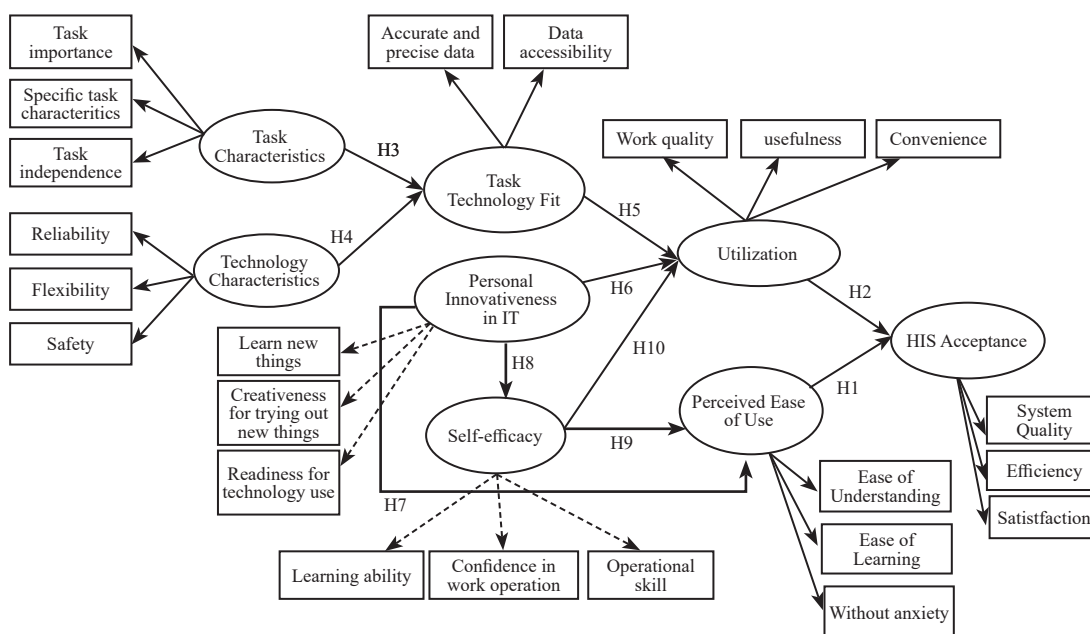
Task importance

Specific task characteritics

Task independence

Task Characteristics

H3

Accurate and precise data

Data accessibility

Task Technology Fit

Work quality

usefulness

Convenience

Reliability

Flexibility

Safety

Technology Characteristics

H4

H5

Utilization

Personal Innovativeness in IT

H6

H2

HIS Acceptance

Learn new things

Creativeness for trying out new things

Readiness for technology use

H8

H10

Self-efficacy

H9

Perceived Ease of Use

H1

System Quality

Efficiency

Satisfaction

H7

Ease of Understanding

Ease of Learning

Without anxiety

Learning ability

Confidence in work operation

Operational skill